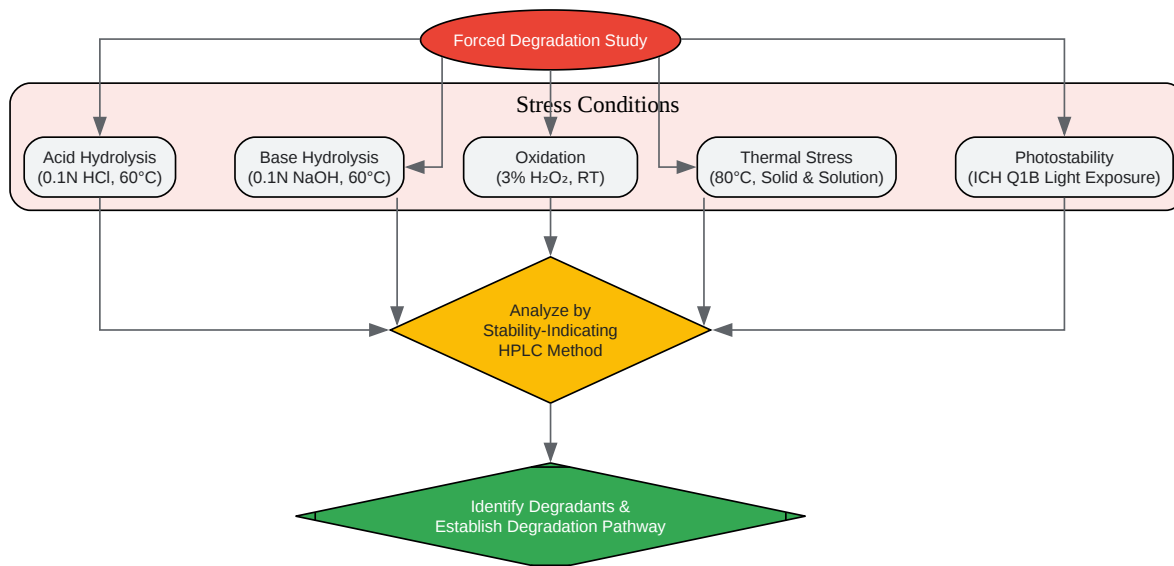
Forced Degradation Study

Stress Conditions

Acid Hydrolysis
(0.1N HCl, 60°C)

Base Hydrolysis
(0.1N NaOH, 60°C)

Oxidation
(3% $H_2O_2$, RT)

Thermal Stress
(80°C, Solid & Solution)

Photostability
(ICH Q1B Light Exposure)

Analyze by
Stability-Indicating
HPLC Method

Identify Degradants &
Establish Degradation Pathway